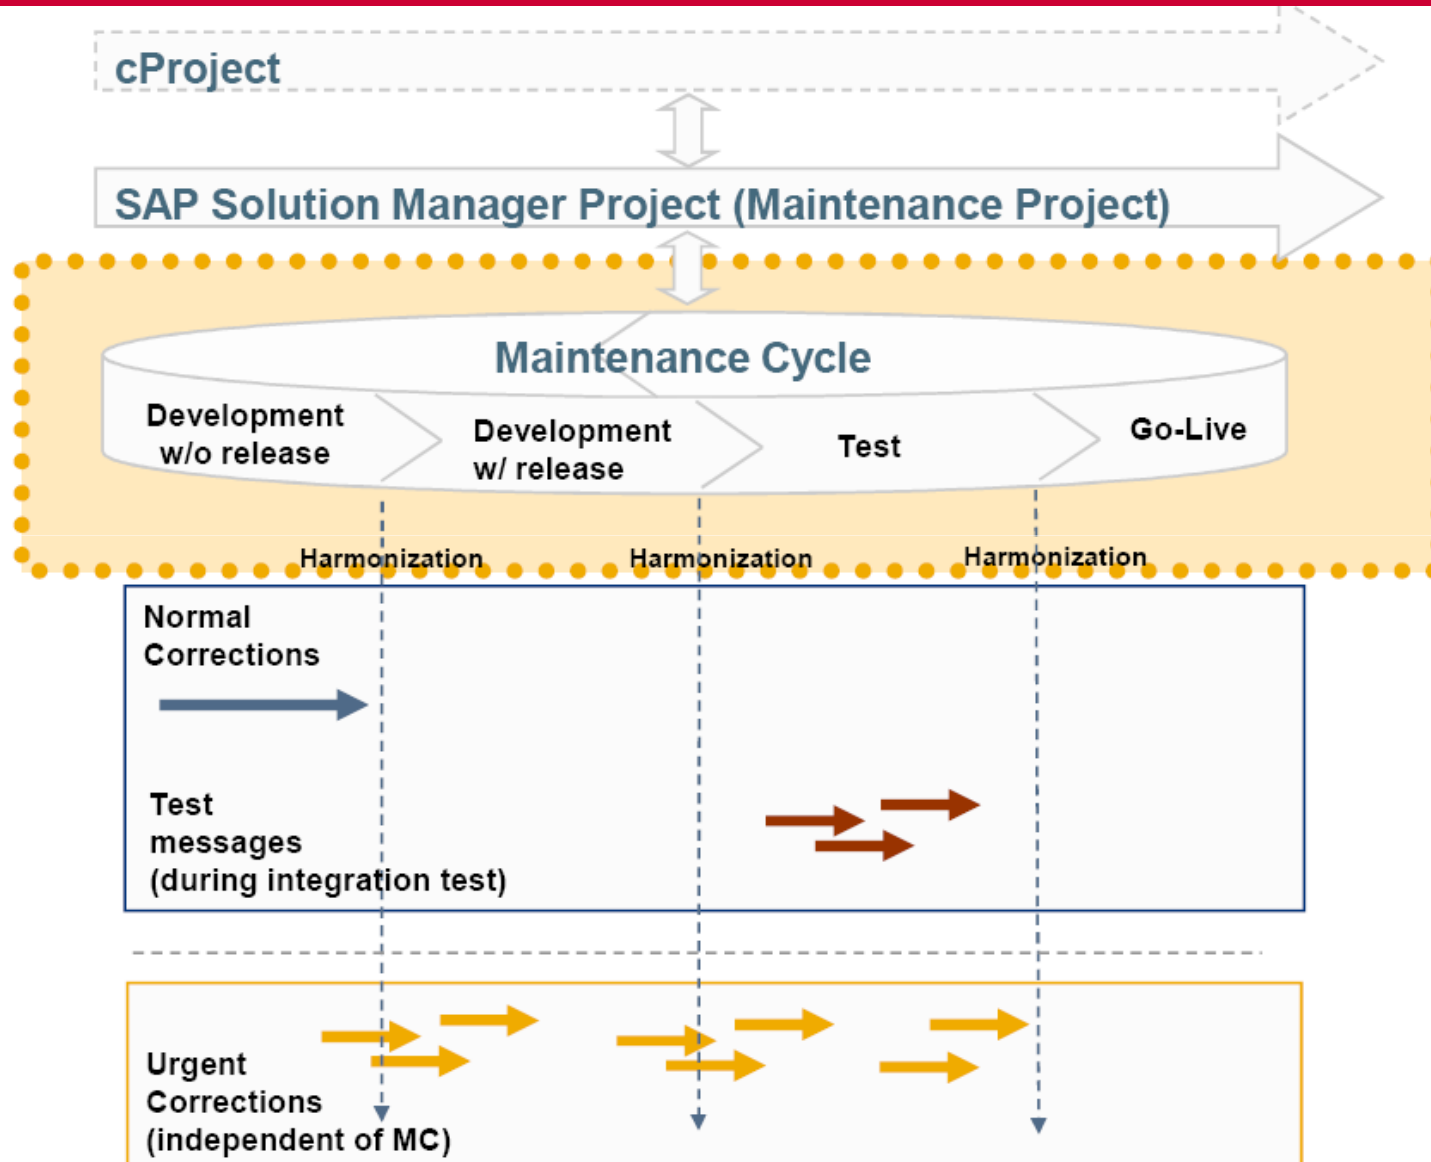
cProject

SAP Solution Manager Project (Maintenance Project)

Maintenance Cycle

Development w/o release

Development w/ release

Test

Go-Live

Harmonization

Harmonization

Harmonization

Normal Corrections

Test messages (during integration test)

Urgent Corrections (independent of MC)